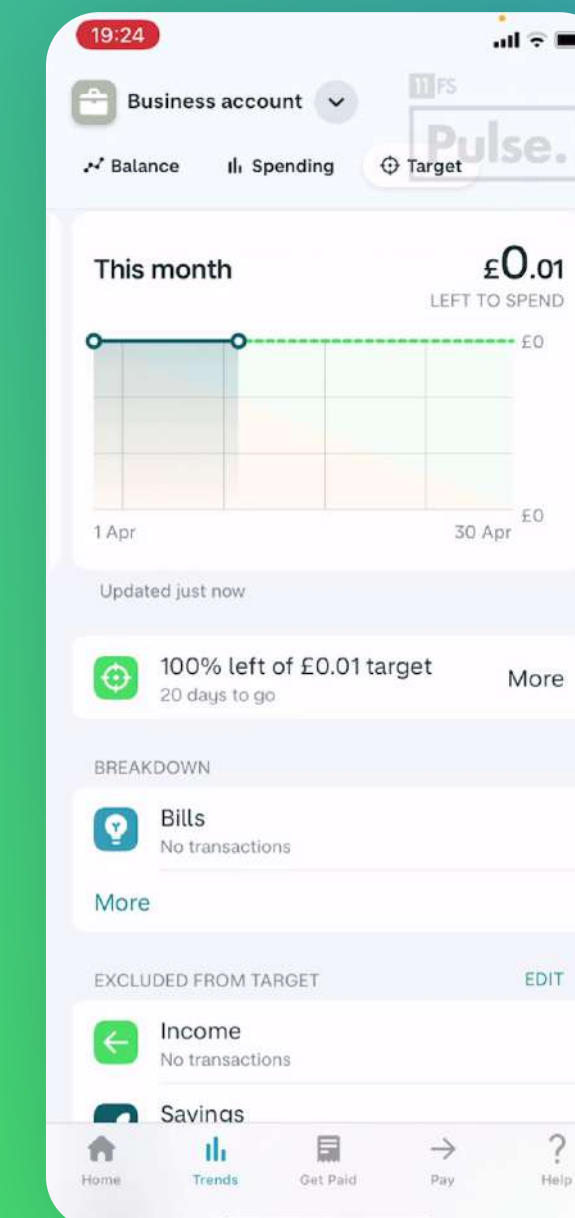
19:24

Business account

11FS Pulse.

Balance Spending Target

This month

£0.01
LEFT TO SPEND

£0

£0

1 Apr 30 Apr

Updated just now

100% left of £0.01 target
20 days to go

More

BREAKDOWN

Bills
No transactions

More

EXCLUDED FROM TARGET EDIT

Income
No transactions

Savings

Home Trends Get Paid Pay Help